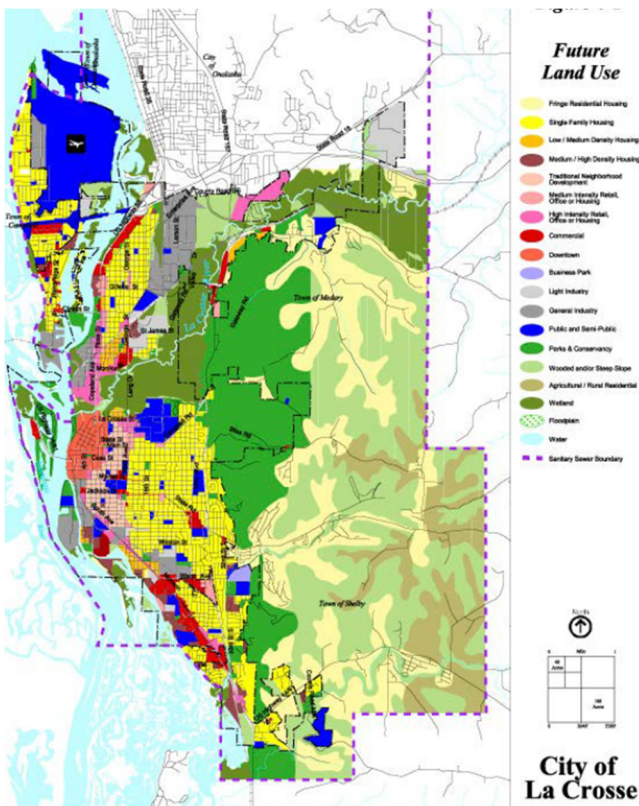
Future Land Use

Fringe Residential Housing
Single Family Housing
Low / Medium Density Housing
Medium / High Density Housing
Traditional Neighborhood Development
Medium Intensity Retail, Office or Housing
High Intensity Retail, Office or Housing
Commercial
Downtown
Business Park
Light Industry
General Industry
Public and Semi-Public
Parks & Conservancy
Wooded and/or Steep Slope
Agricultural / Rural Residential
Wetland
Floodplain
Water
Sanitary Sewer Boundary

City of Onalaska
Town of Medary
Town of Shelby
Town of Campbell

North

City of La Crosse